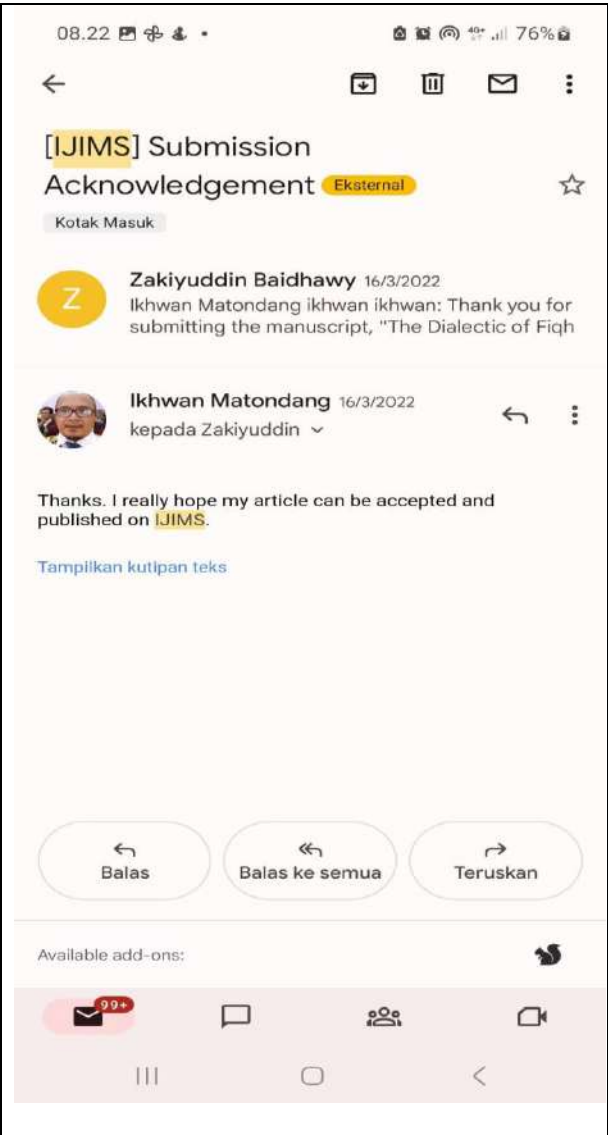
08.22

76%

[IJIMS] Submission Acknowledgement Eksternal

Kotak Masuk

Z

Zakiyuddin Baidhawy 16/3/2022
Ikhwan Matondang ikhwan ikhwan: Thank you for submitting the manuscript, "The Dialectic of Fiqh

Ikhwan Matondang 16/3/2022
kepada Zakiyuddin

Thanks. I really hope my article can be accepted and published on IJIMS.

Tampilkan kutipan teks

Balas

Balas ke semua

Teruskan

Available add-ons:

99+